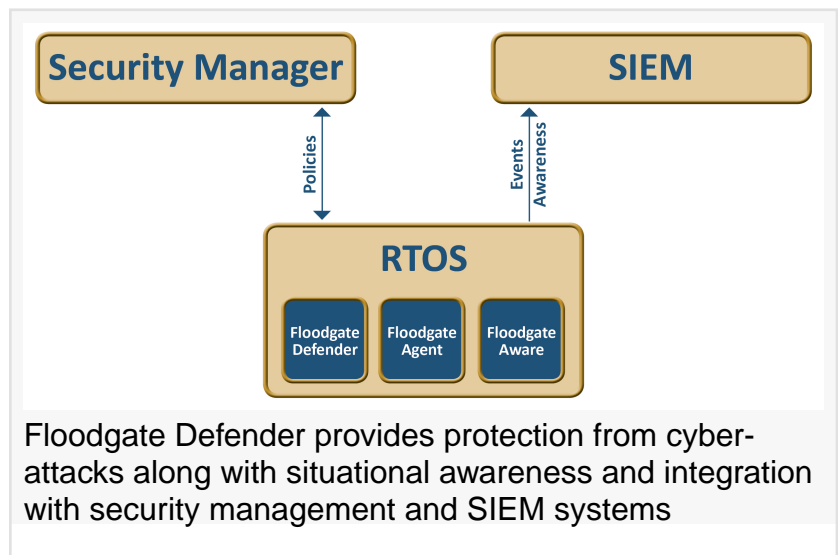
Security Manager

SIEM

Policies

Events
Awareness

RTOS

Floodgate Defender

Floodgate Agent

Floodgate Aware

Floodgate Defender provides protection from cyber-attacks along with situational awareness and integration with security management and SIEM systems